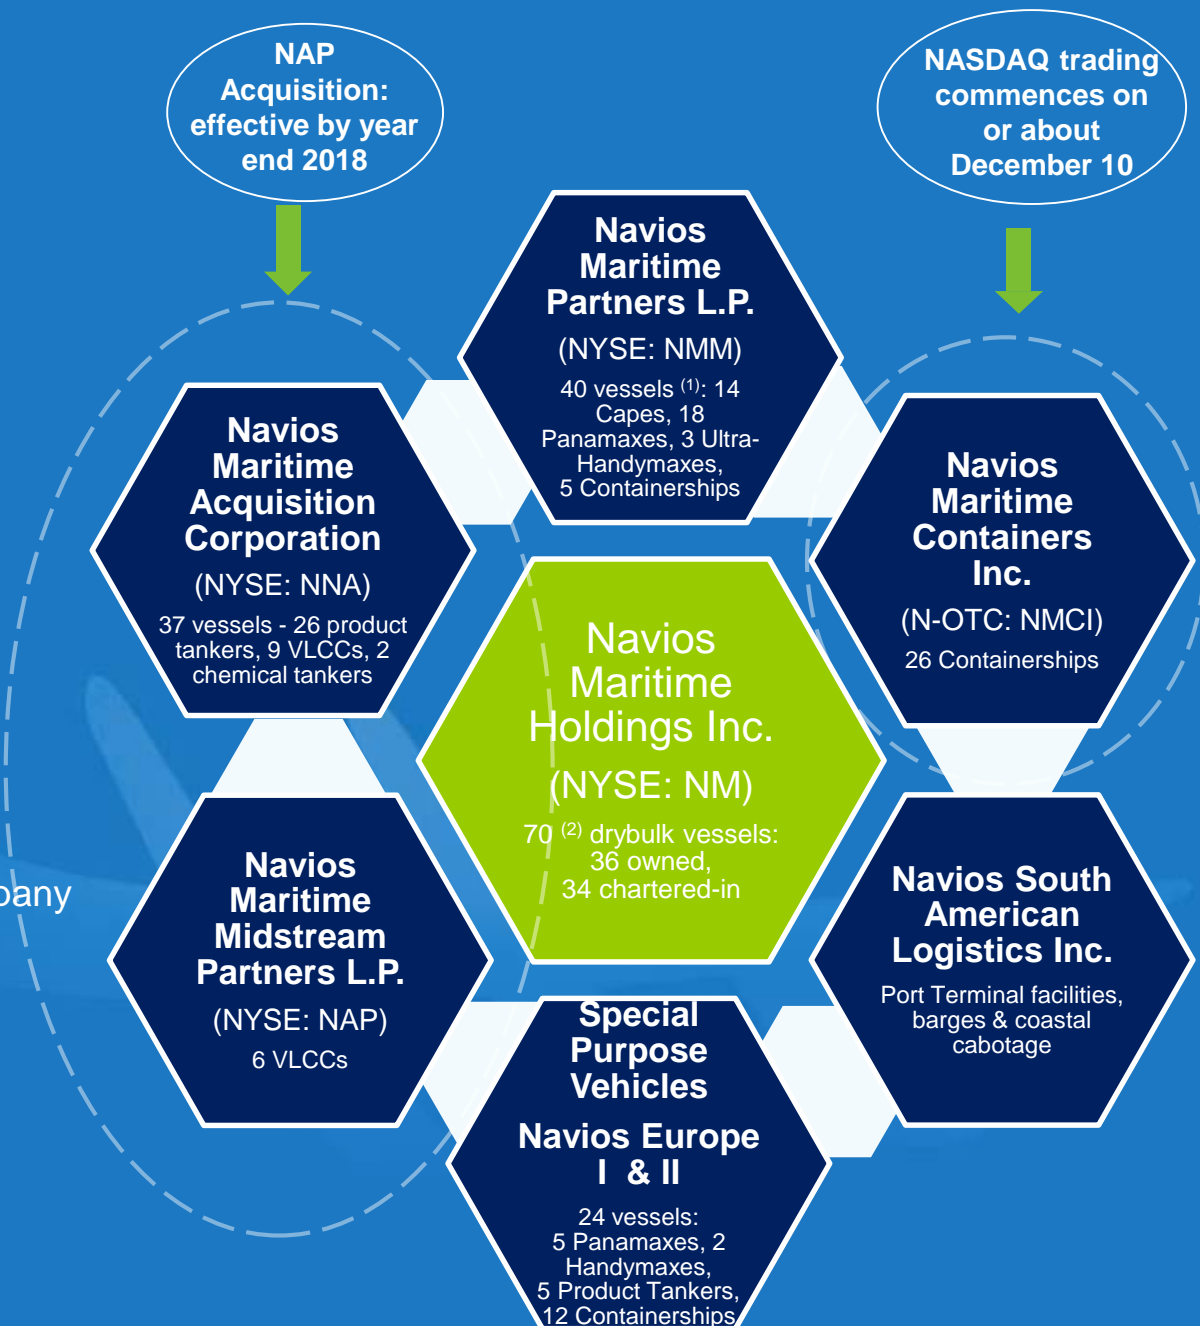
NAP Acquisition: effective by year end 2018

NASDAQ trading commences on or about December 10

Navios Maritime Partners L.P.

(NYSE: NMM)

40 vessels $^{(1)}$: 14 Capes, 18 Panamaxes, 3 Ultra-Handymaxes, 5 Containerships

Navios Maritime Acquisition Corporation

(NYSE: NNA)

37 vessels - 26 product tankers, 9 VLCCs, 2 chemical tankers

Navios Maritime Containers Inc.

(N-OTC: NMCI)

26 Containerships

Navios Maritime Holdings Inc.

(NYSE: NM)

70 $^{(2)}$ drybulk vessels: 36 owned, 34 chartered-in

pany

Navios Maritime Midstream Partners L.P.

(NYSE: NAP)

6 VLCCs

Navios South American Logistics Inc.

Port Terminal facilities, barges & coastal cabotage

Special Purpose Vehicles

Navios Europe I & II

24 vessels: 5 Panamaxes, 2 Handymaxes, 5 Product Tankers, 12 Containerships